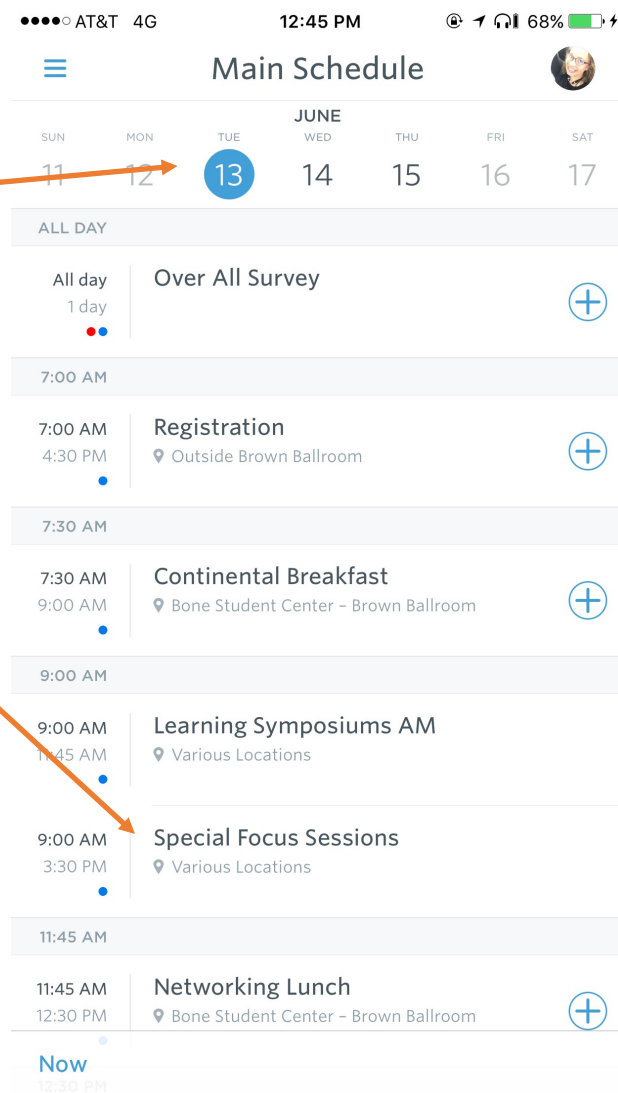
●●●●○ AT&T 4G 12:45 PM 68%

Main Schedule

JUNE

SUN 11 MON 12 TUE 13 WED 14 THU 15 FRI 16 SAT 17

ALL DAY

All day
1 day
Over All Survey

7:00 AM

7:00 AM
4:30 PM
Registration
Outside Brown Ballroom

7:30 AM

7:30 AM
9:00 AM
Continental Breakfast
Bone Student Center – Brown Ballroom

9:00 AM

9:00 AM
11:45 AM
Learning Symposiums AM
Various Locations

9:00 AM
3:30 PM
Special Focus Sessions
Various Locations

11:45 AM

11:45 AM
12:30 PM
Networking Lunch
Bone Student Center – Brown Ballroom

Now